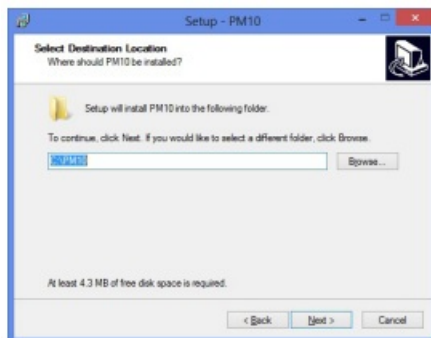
Setup - PM10

Select Destination Location
Where should PM10 be installed?

Setup will install PM10 into the following folder.

To continue, click Next. If you would like to select a different folder, click Browse.

C:\PM10

Browse...

At least 4.3 MB of free disk space is required.

< Back

Next >

Cancel